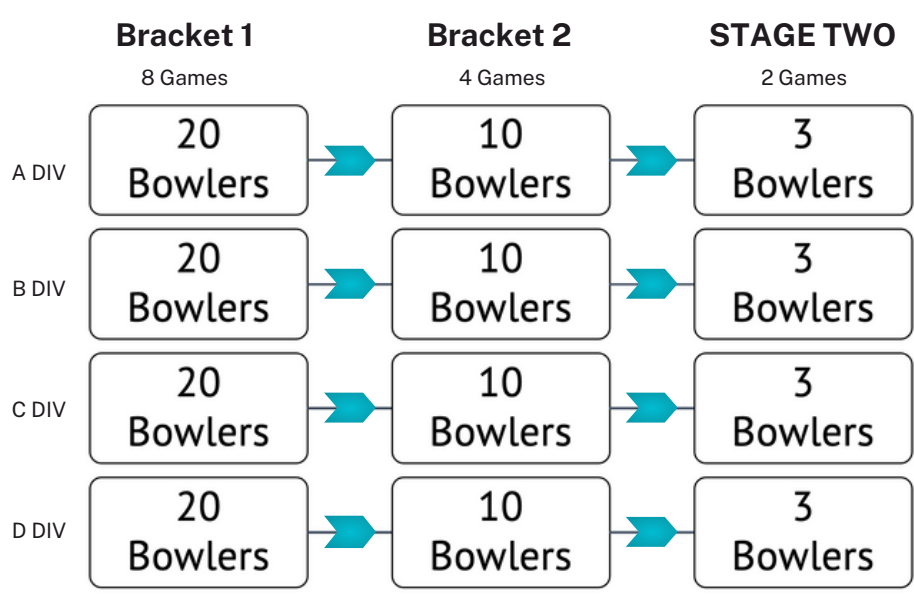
Bracket 1
8 Games

Bracket 2
4 Games

STAGE TWO
2 Games

A DIV
20 Bowlers
10 Bowlers
3 Bowlers

B DIV
20 Bowlers
10 Bowlers
3 Bowlers

C DIV
20 Bowlers
10 Bowlers
3 Bowlers

D DIV
20 Bowlers
10 Bowlers
3 Bowlers